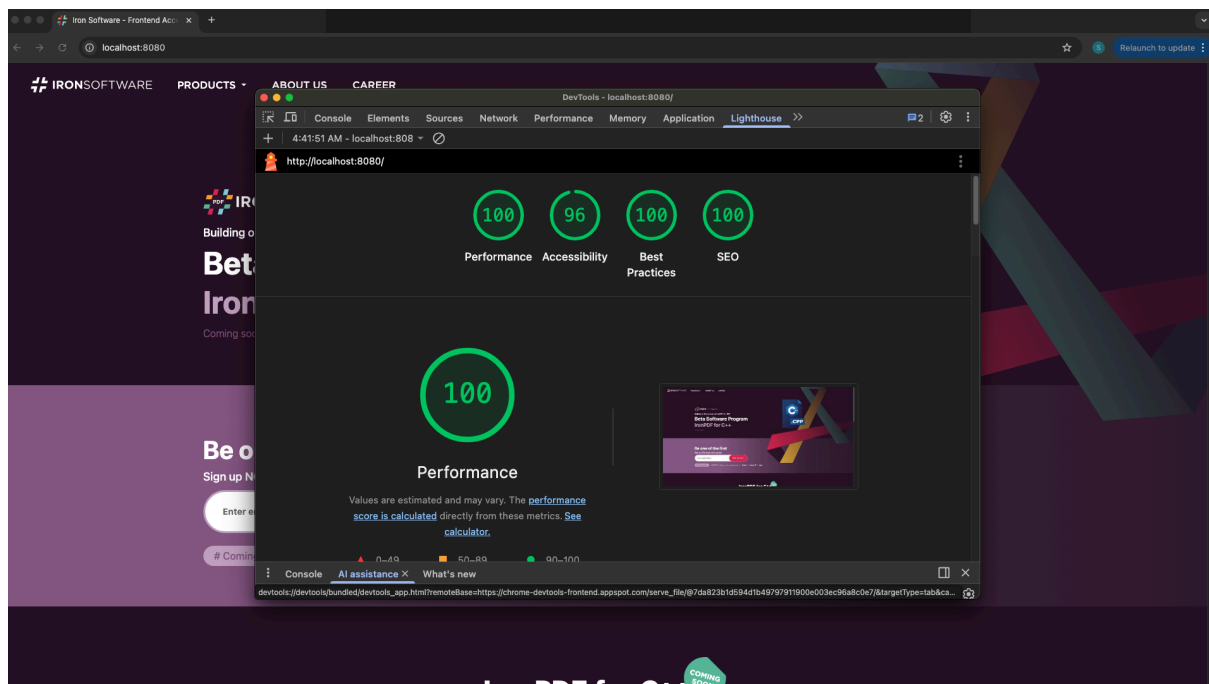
Iron Software - Frontend Acc ×  +

localhost:8080

Relaunch to update

IRONSOFTWARE   PRODUCTS   ABOUT US   CAREER

DevTools - localhost:8080/

Console   Elements   Sources   Network   Performance   Memory   Application   Lighthouse   >>

2

4:41:51 AM - localhost:808

http://localhost:8080/

100
Performance

96
Accessibility

100
Best Practices

100
SEO

IR
Building o
Bet
Iron
Coming so

Be o
Sign up N
Enter e
# Comin

100

Performance

Values are estimated and may vary. The performance score is calculated directly from these metrics. See calculator.

0–49   50–89   90–100

Beta Software Program
IronPDF for C++

Console   AI assistance ×   What's new

devtools://devtools/bundled/devtools_app.html?remoteBase=https://chrome-devtools-frontend.appspot.com/serve_file/@7da823b1d594d1b49797911900e003ec96a8c0e7/&targetType=tab&ca...

COMING